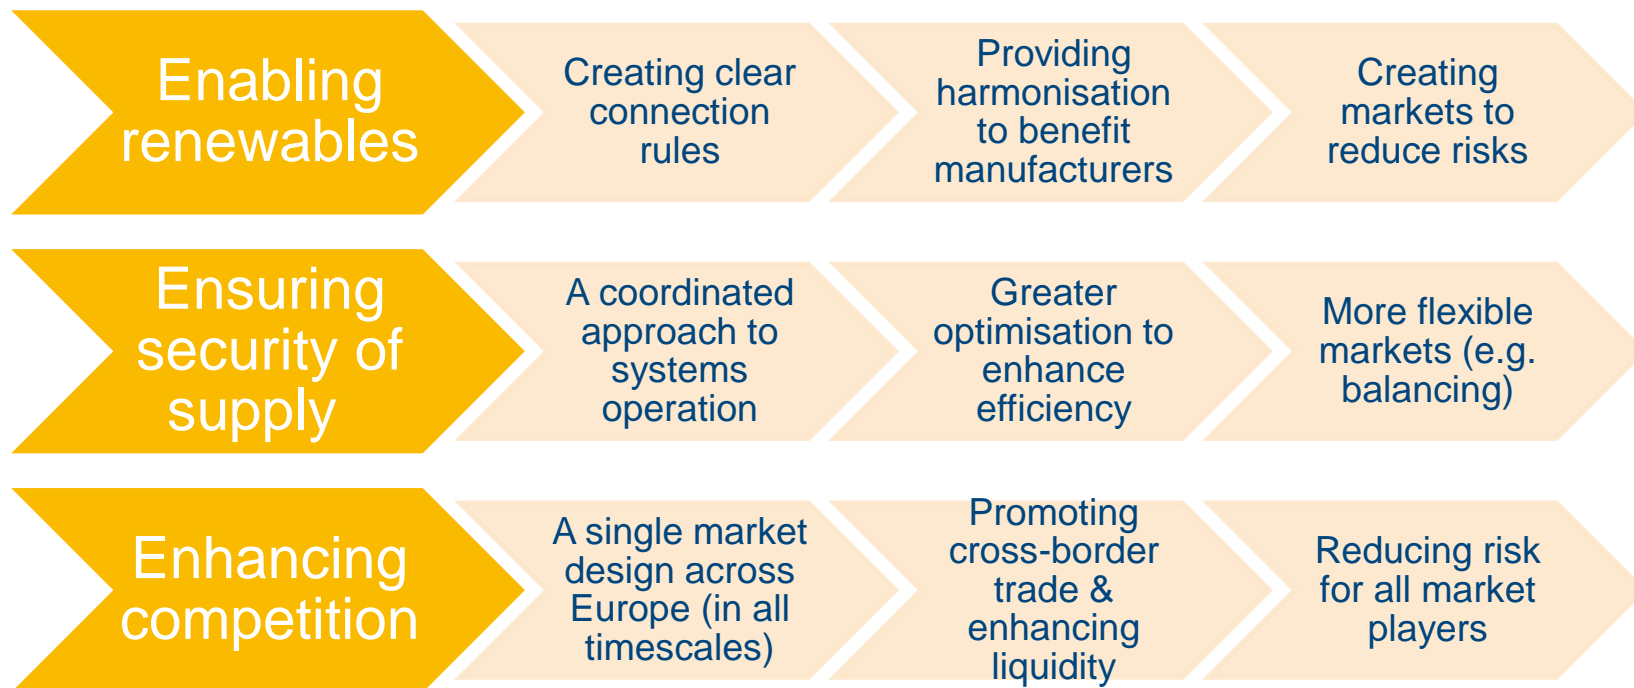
Enabling renewables

Creating clear connection rules

Providing harmonisation to benefit manufacturers

Creating markets to reduce risks

Ensuring security of supply

A coordinated approach to systems operation

Greater optimisation to enhance efficiency

More flexible markets (e.g. balancing)

Enhancing competition

A single market design across Europe (in all timescales)

Promoting cross-border trade & enhancing liquidity

Reducing risk for all market players